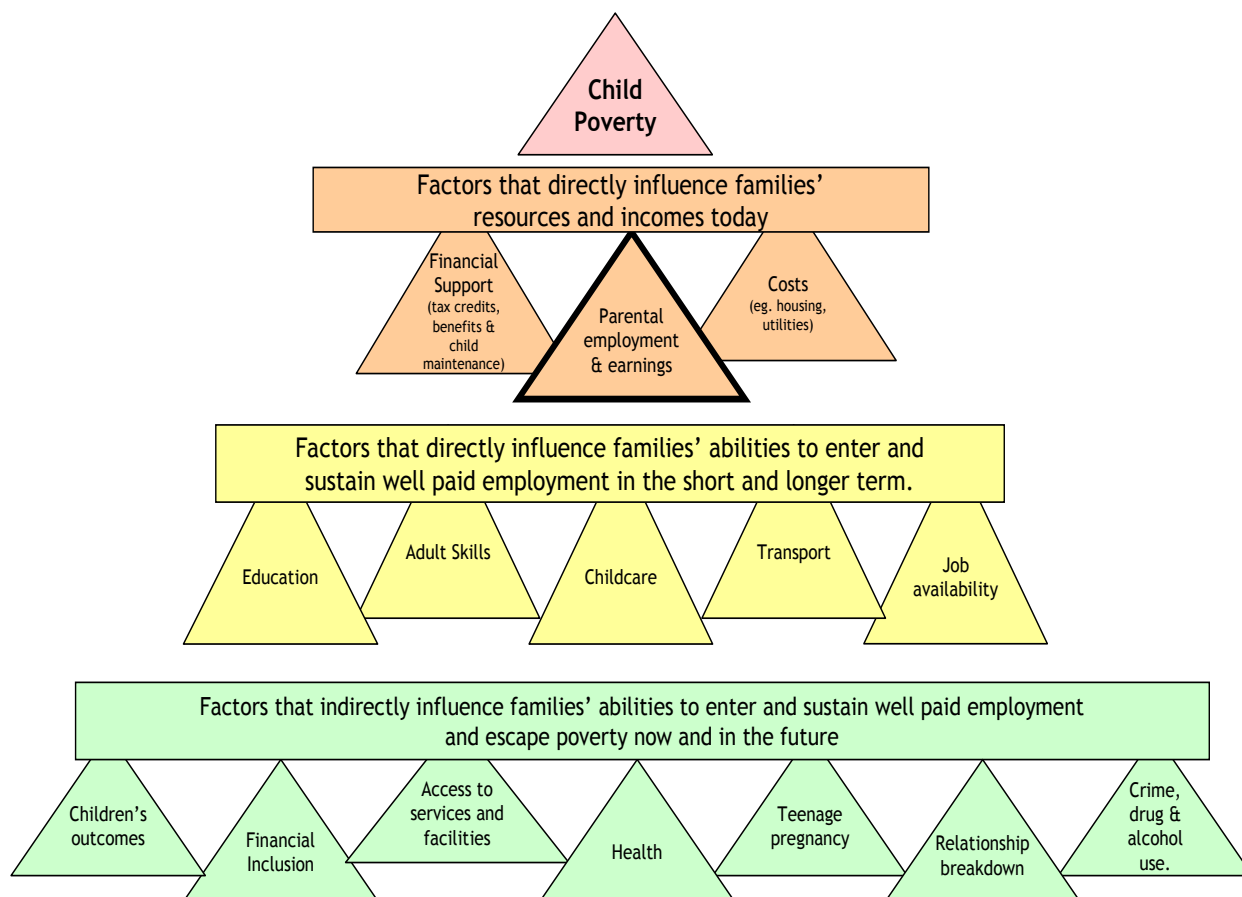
Child Poverty

Factors that directly influence families' resources and incomes today

Financial Support (tax credits, benefits & child maintenance)

Parental employment & earnings

Costs (eg. housing, utilities)

Factors that directly influence families' abilities to enter and sustain well paid employment in the short and longer term.

Education

Adult Skills

Childcare

Transport

Job availability

Factors that indirectly influence families' abilities to enter and sustain well paid employment and escape poverty now and in the future

Children's outcomes

Financial Inclusion

Access to services and facilities

Health

Teenage pregnancy

Relationship breakdown

Crime, drug & alcohol use.